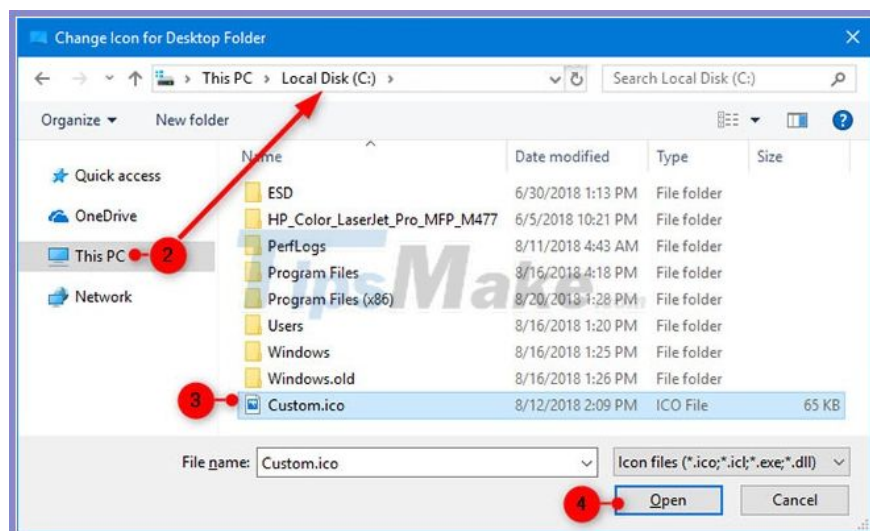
Change Icon for Desktop Folder

This PC > Local Disk (C:) >

Search Local Disk (C:)

Organize ▾ New folder

Quick access
OneDrive
This PC
Network

2

| Name | Date modified | Type | Size |
|---|---|---|---|
| ESD | 6/30/2018 1:13 PM | File folder | |
| HP_Color_LaserJet_Pro_MFP_M477 | 6/5/2018 10:21 PM | File folder | |
| PerfLogs | 8/11/2018 4:43 AM | File folder | |
| Program Files | 8/16/2018 4:18 PM | File folder | |
| Program Files (x86) | 8/20/2018 1:28 PM | File folder | |
| Users | 8/16/2018 1:20 PM | File folder | |
| Windows | 8/16/2018 1:25 PM | File folder | |
| Windows.old | 8/16/2018 1:26 PM | File folder | |
| Custom.ico | 8/12/2018 2:09 PM | ICO File | 65 KB |

3

TipsMake

File name: Custom.ico

Icon files (*.ico;*.icl;*.exe;*.dll)

4

Open

Cancel